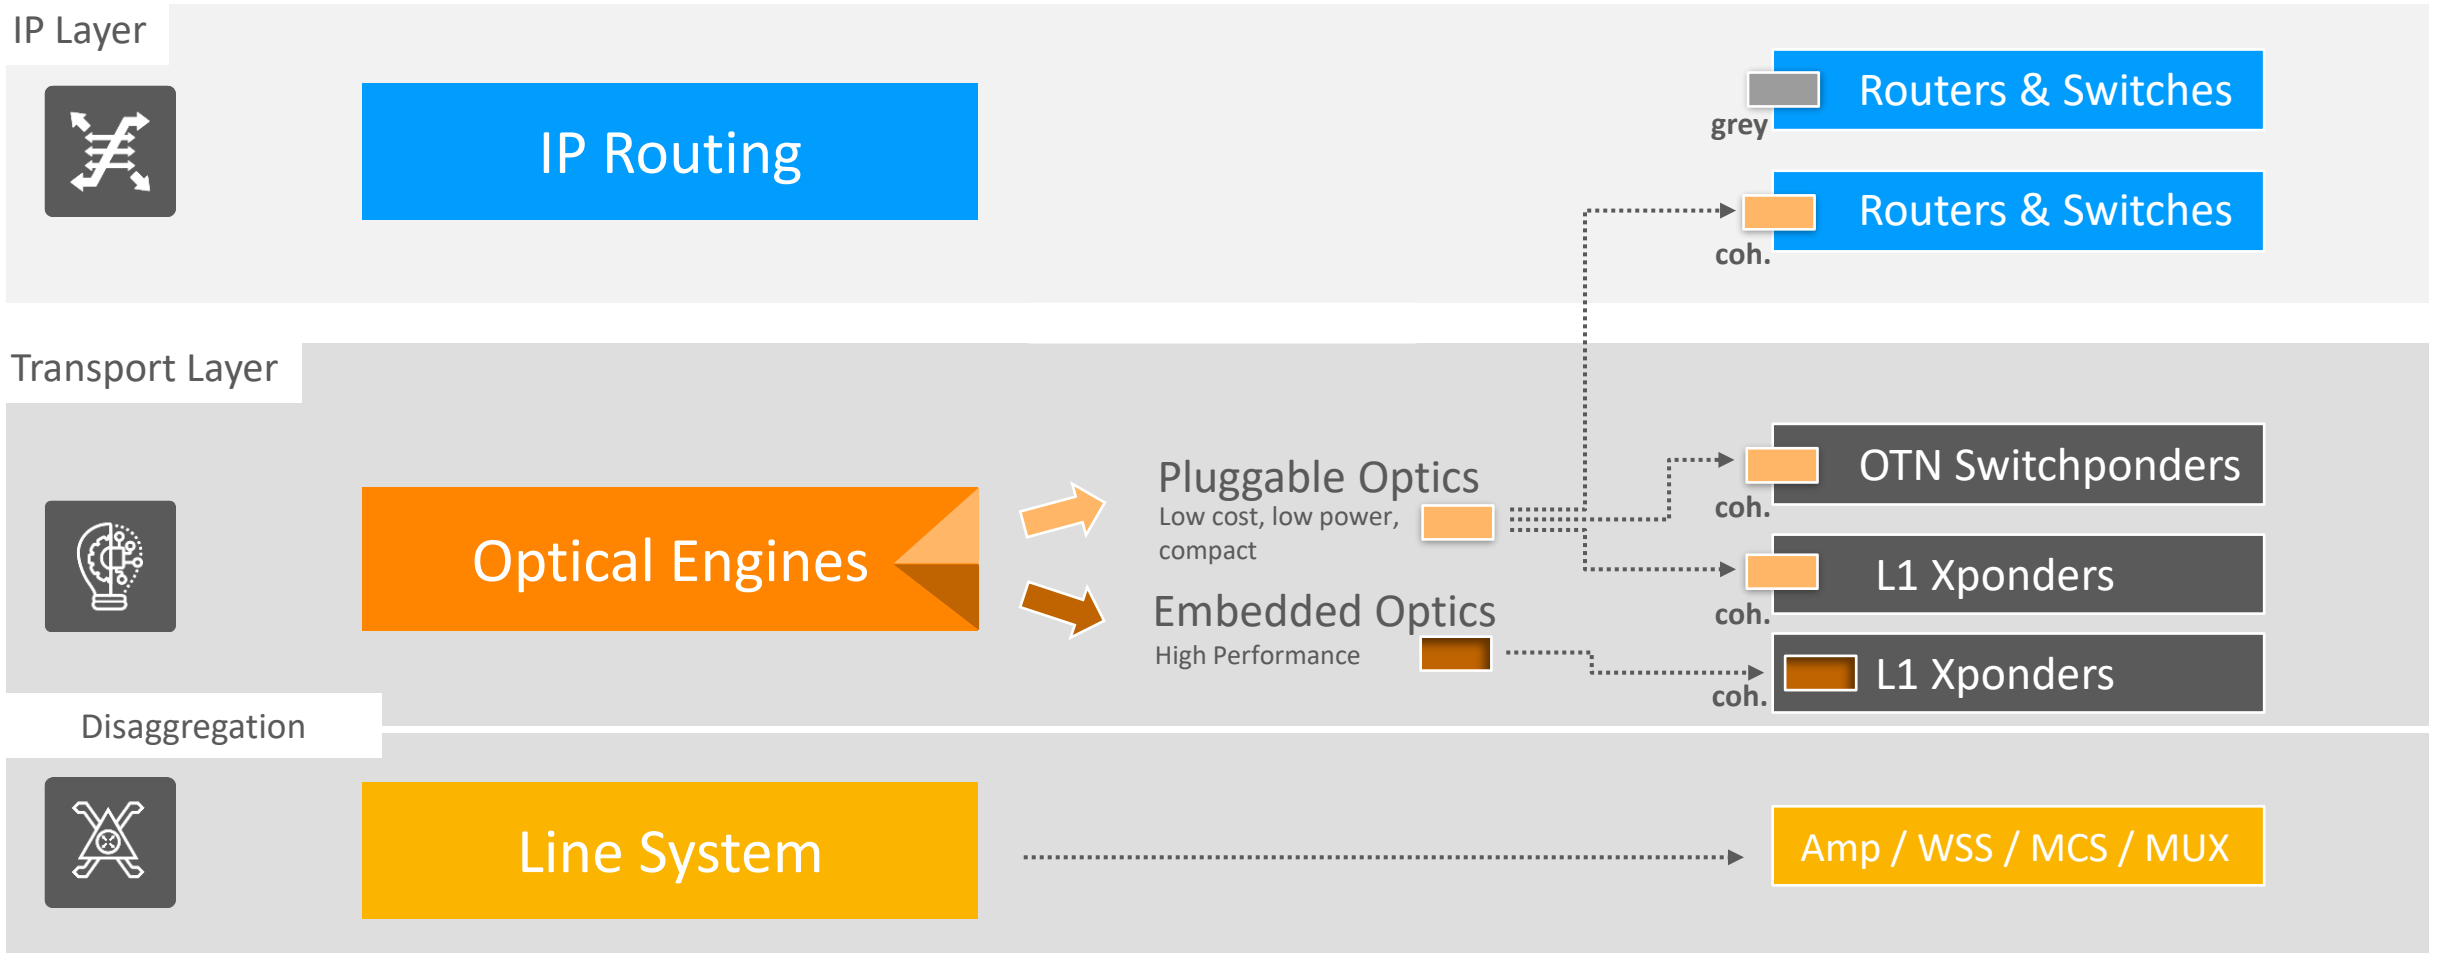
IP Layer

IP Routing

Routers & Switches
grey

Routers & Switches
coh.

Transport Layer

Optical Engines

Pluggable Optics
Low cost, low power, compact

Embedded Optics
High Performance

OTN Switchponders
coh.

L1 Xponders
coh.

L1 Xponders
coh.

Disaggregation

Line System

Amp / WSS / MCS / MUX